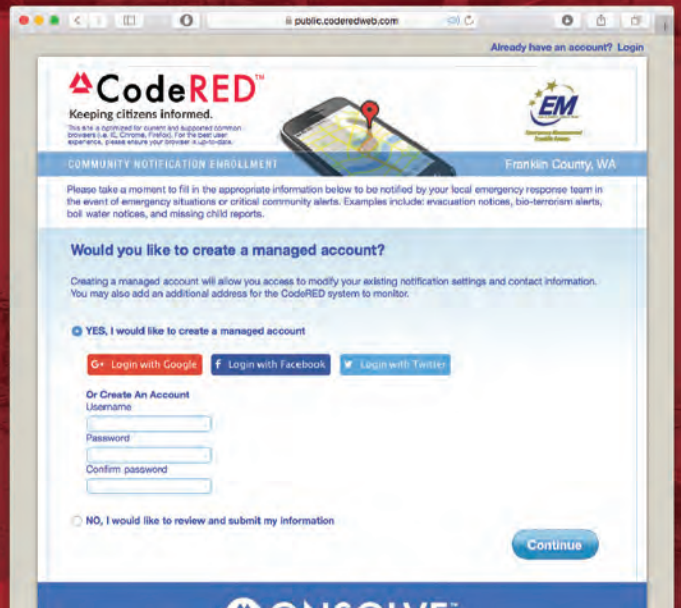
public.coderedweb.com

Already have an account? Login

CodeRED™

Keeping citizens informed.

This site is optimized for current and supported common browsers (i.e. IE, Chrome, Firefox). For the best user experience, please ensure your browser is up-to-date.

EM

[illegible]

COMMUNITY NOTIFICATION ENROLLMENT

Franklin County, WA

Please take a moment to fill in the appropriate information below to be notified by your local emergency response team in the event of emergency situations or critical community alerts. Examples include: evacuation notices, bio-terrorism alerts, boil water notices, and missing child reports.

Would you like to create a managed account?

Creating a managed account will allow you access to modify your existing notification settings and contact information. You may also add an additional address for the CodeRED system to monitor.

YES, I would like to create a managed account

G+ Login with Google

f Login with Facebook

Login with Twitter

Or Create An Account

Username

Password

Confirm password

NO, I would like to review and submit my information

Continue

ONSOLVE™